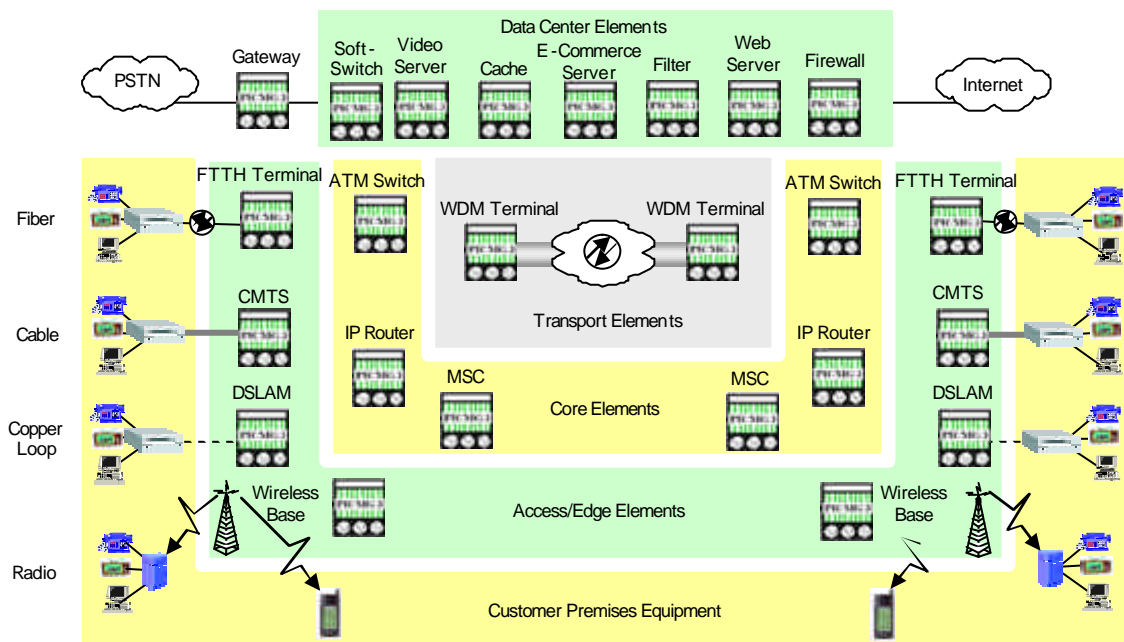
Data Center Elements

PSTN

Gateway

Soft-Switch

Video Server

Cache

E-Commerce Server

Filter

Web Server

Firewall

Internet

Fiber

FTTH Terminal

ATM Switch

WDM Terminal

WDM Terminal

ATM Switch

FTTH Terminal

Cable

CMTS

IP Router

Transport Elements

CMTS

IP Router

Copper Loop

DSLAM

MSC

Core Elements

MSC

DSLAM

Wireless Base

Access/Edge Elements

Wireless Base

Radio

Customer Premises Equipment